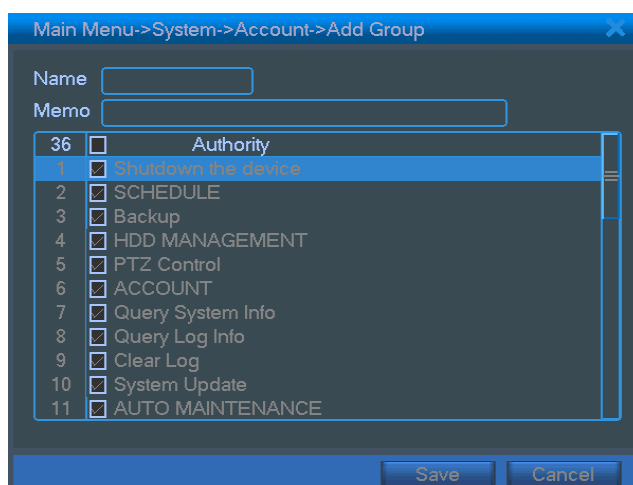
Main Menu->System->Account->Add Group

Name
Memo

| 36 | Authority |
|---|---|
| 1 | Shutdown the device |
| 2 | SCHEDULE |
| 3 | Backup |
| 4 | HDD MANAGEMENT |
| 5 | PTZ Control |
| 6 | ACCOUNT |
| 7 | Query System Info |
| 8 | Query Log Info |
| 9 | Clear Log |
| 10 | System Update |
| 11 | AUTO MAINTENANCE |

Save Cancel